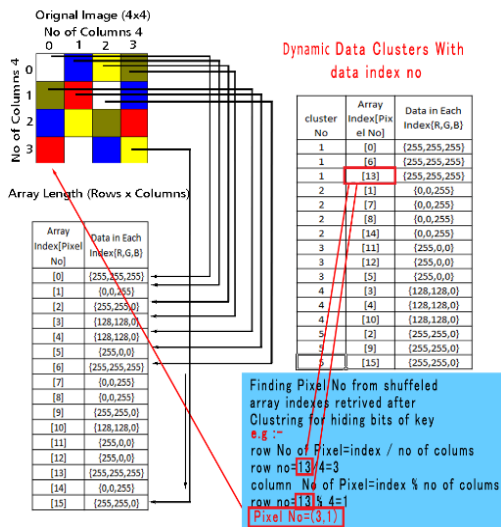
Orignal Image (4x4)
No of Columns 4
0 1 2 3
0
1
2
3
No of Columns 4

Dynamic Data Clusters With data index no

Array Length (Rows x Columns)

| Array Index[Pixel No] | Data in Each Index[R,G,B] |
|---|---|
| [0] | {255,255,255} |
| [1] | {0,0,255} |
| [2] | {255,255,0} |
| [3] | {128,128,0} |
| [4] | {128,128,0} |
| [5] | {255,0,0} |
| [6] | {255,255,255} |
| [7] | {0,0,255} |
| [8] | {0,0,255} |
| [9] | {255,255,0} |
| [10] | {128,128,0} |
| [11] | {255,0,0} |
| [12] | {255,0,0} |
| [13] | {255,255,255} |
| [14] | {0,0,255} |
| [15] | {255,255,0} |

| cluster No | Array Index[Pixel No] | Data in Each Index[R,G,B] |
|---|---|---|
| 1 | [0] | {255,255,255} |
| 1 | [6] | {255,255,255} |
| 1 | [13] | {255,255,255} |
| 2 | [1] | {0,0,255} |
| 2 | [7] | {0,0,255} |
| 2 | [8] | {0,0,255} |
| 2 | [14] | {0,0,255} |
| 3 | [11] | {255,0,0} |
| 3 | [12] | {255,0,0} |
| 3 | [5] | {255,0,0} |
| 4 | [3] | {128,128,0} |
| 4 | [4] | {128,128,0} |
| 4 | [10] | {128,128,0} |
| 5 | [2] | {255,255,0} |
| 5 | [9] | {255,255,0} |
| 5 | [15] | {255,255,0} |

Finding Pixel No from shuffeled array indexes retrived after Clustring for hiding bits of key
e.g :-
row No of Pixel=index / no of colums
row no=13/4=3
column No of Pixel=index % no of colums
row no=13% 4=1
Pixel No=(3,1)